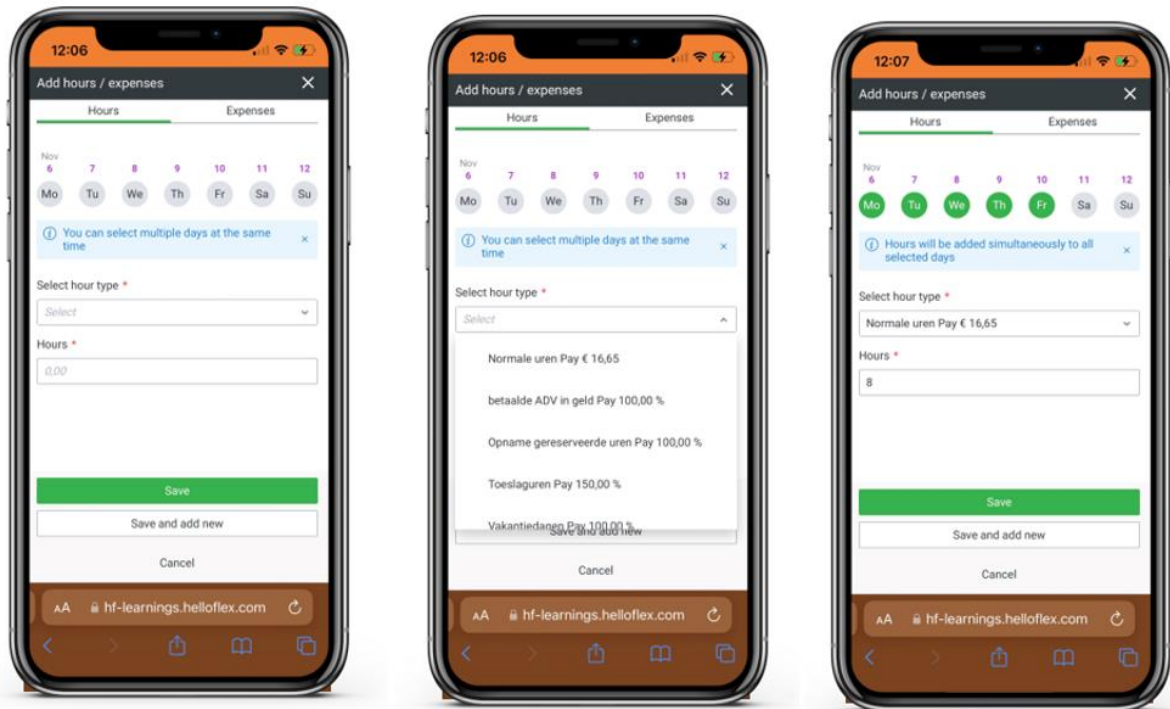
12:06

Add hours / expenses ✕

Hours Expenses

Nov
6 7 8 9 10 11 12
Mo Tu We Th Fr Sa Su

ⓘ You can select multiple days at the same time ×

Select hour type *
Select

Hours *
0,00

Save

Save and add new

Cancel

AA hf-learnings.helloflex.com

12:06

Add hours / expenses ✕

Hours Expenses

Nov
6 7 8 9 10 11 12
Mo Tu We Th Fr Sa Su

ⓘ You can select multiple days at the same time ×

Select hour type *
Select

Normale uren Pay € 16,65

betaalde ADV in geld Pay 100,00 %

Opname gereserveerde uren Pay 100,00 %

Toeslaguren Pay 150,00 %

Vakantiedagen Pay 100,00 %

Save and add new

Cancel

AA hf-learnings.helloflex.com

12:07

Add hours / expenses ✕

Hours Expenses

Nov
6 7 8 9 10 11 12
Mo Tu We Th Fr Sa Su

ⓘ Hours will be added simultaneously to all selected days ×

Select hour type *
Normale uren Pay € 16,65

Hours *
8

Save

Save and add new

Cancel

AA hf-learnings.helloflex.com